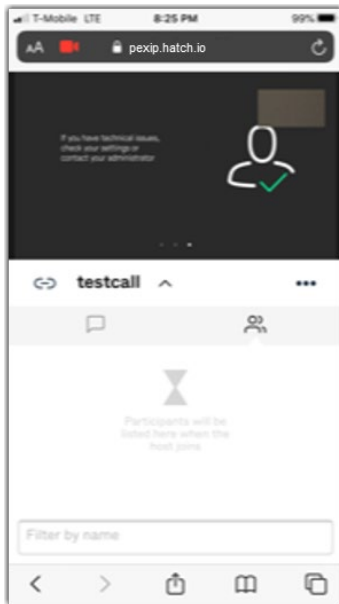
T-Mobile LTE 8:25 PM 99%

AA pexip.hatch.io

If you have technical issues, check your settings or contact your administrator

testcall

Participants will be listed here when the host joins

Filter by name